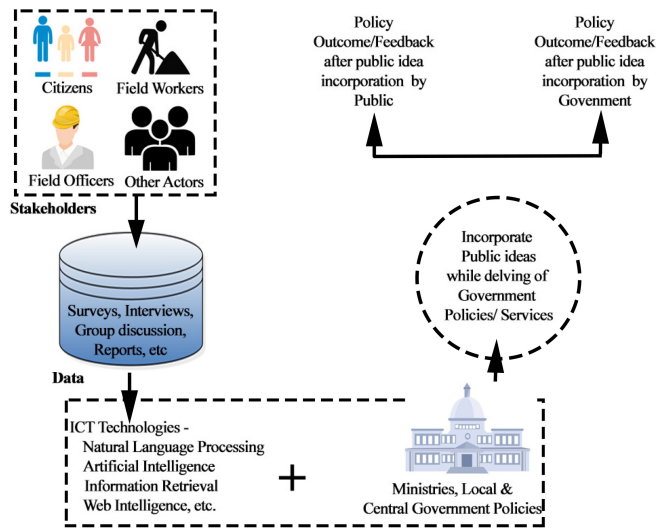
Citizens

Field Workers

Field Officers

Other Actors

Stakeholders

Policy Outcome/Feedback after public idea incorporation by Public

Policy Outcome/Feedback after public idea incorporation by Govenment

Incorporate Public ideas while delving of Government Policies/ Services

Surveys, Interviews, Group discussion, Reports, etc

Data

ICT Technologies -
Natural Language Processing
Artificial Intelligence
Information Retrieval
Web Intelligence, etc.

+

Ministries, Local & Central Government Policies